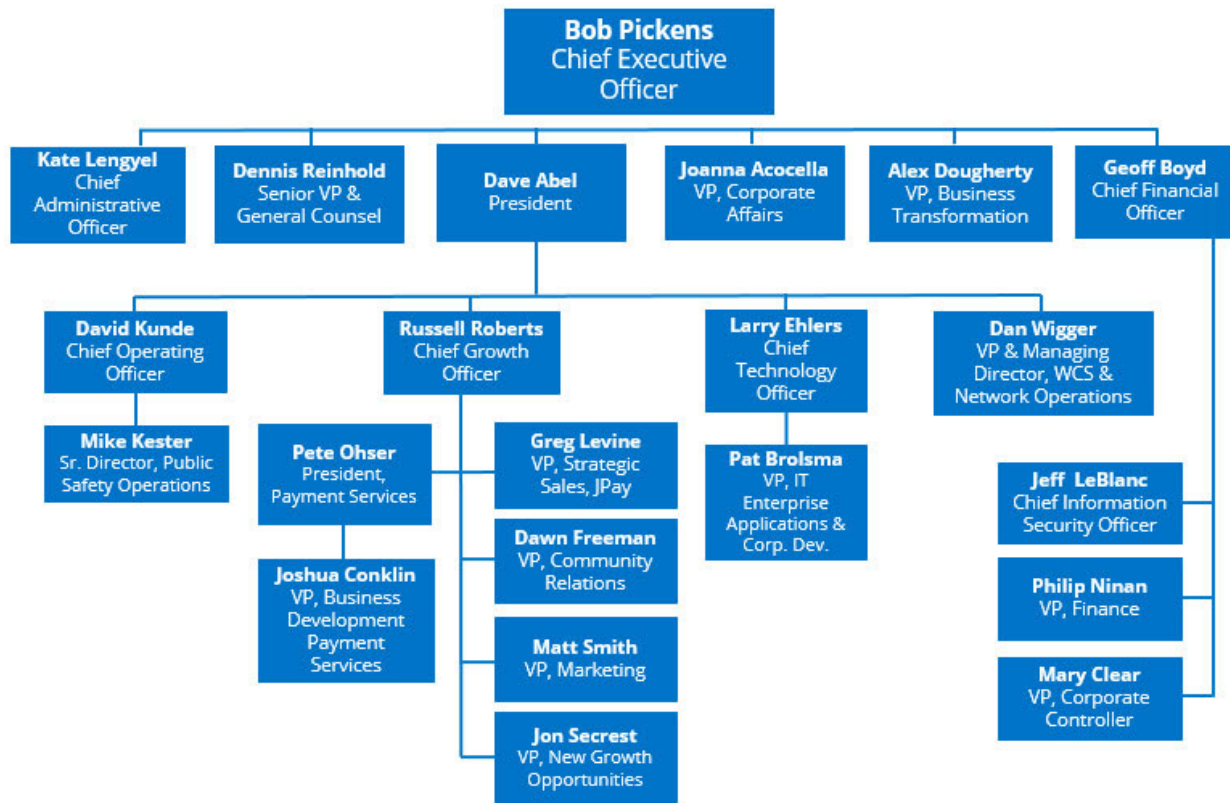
Bob Pickens
Chief Executive Officer

Kate Lengyel
Chief Administrative Officer

Dennis Reinhold
Senior VP & General Counsel

Dave Abel
President

Joanna Acocella
VP, Corporate Affairs

Alex Dougherty
VP, Business Transformation

Geoff Boyd
Chief Financial Officer

David Kunde
Chief Operating Officer

Russell Roberts
Chief Growth Officer

Larry Ehlers
Chief Technology Officer

Dan Wigger
VP & Managing Director, WCS & Network Operations

Mike Kester
Sr. Director, Public Safety Operations

Pete Ohser
President, Payment Services

Greg Levine
VP, Strategic Sales, JPay

Pat Brolsma
VP, IT Enterprise Applications & Corp. Dev.

Jeff LeBlanc
Chief Information Security Officer

Dawn Freeman
VP, Community Relations

Joshua Conklin
VP, Business Development Payment Services

Philip Ninan
VP, Finance

Matt Smith
VP, Marketing

Mary Clear
VP, Corporate Controller

Jon Secrest
VP, New Growth Opportunities